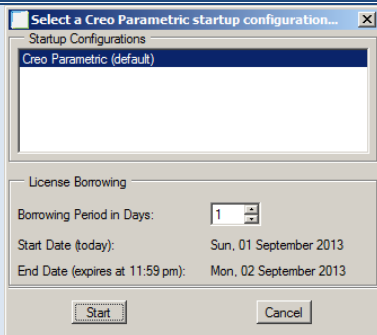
Select a Creo Parametric startup configuration...

Startup Configurations

Creo Parametric (default)

License Borrowing

Borrowing Period in Days: 1

Start Date (today): Sun, 01 September 2013

End Date (expires at 11:59 pm): Mon, 02 September 2013

Start

Cancel